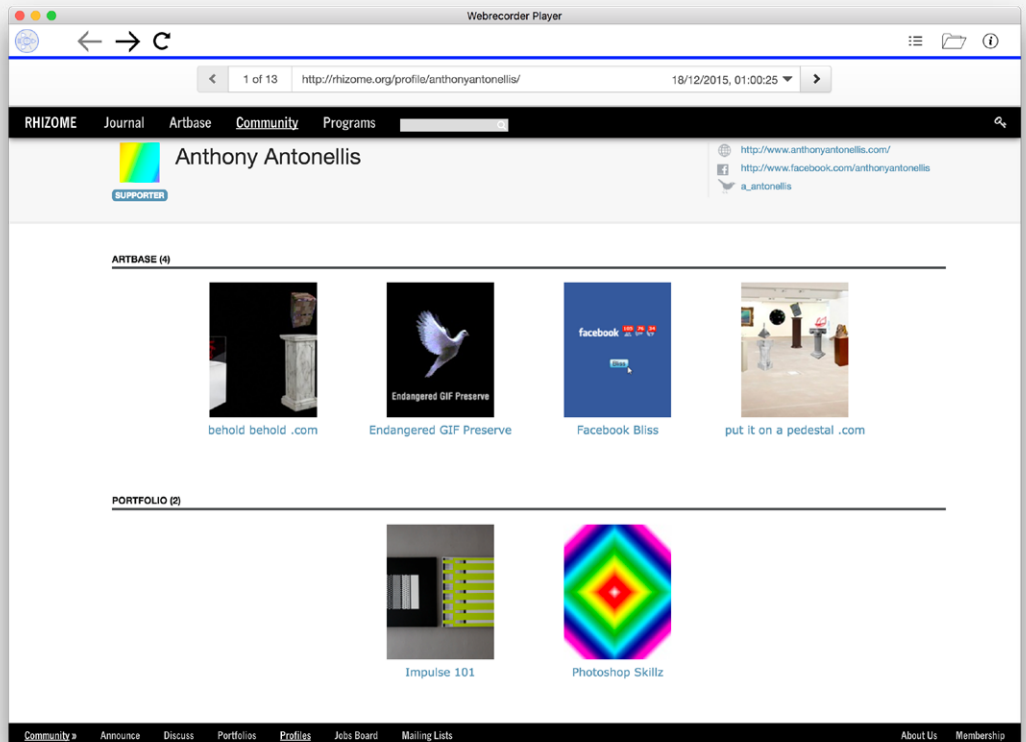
Webrecorder Player

1 of 13 http://rhizome.org/profile/anthonyantonellis/ 18/12/2015, 01:00:25

RHIZOME Journal Artbase Community Programs

Anthony Antonellis

SUPPORTER

http://www.anthonyantonellis.com/
http://www.facebook.com/anthonyantonellis
a_antonellis

ARTBASE (4)

behold behold .com

Endangered GIF Preserve

Endangered GIF Preserve

facebook

Facebook Bliss

put it on a pedestal .com

PORTFOLIO (2)

Impulse 101

Photoshop Skillz

Community » Announce Discuss Portfolios Profiles Jobs Board Mailing Lists About Us Membership